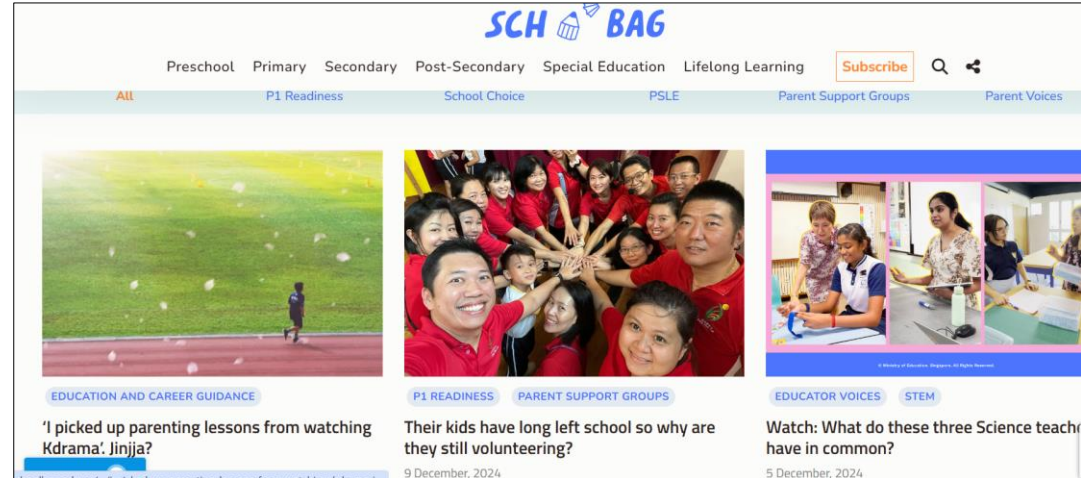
SCH BAG

Preschool Primary Secondary Post-Secondary Special Education Lifelong Learning Subscribe

All P1 Readiness School Choice PSLE Parent Support Groups Parent Voices

EDUCATION AND CAREER GUIDANCE

'I picked up parenting lessons from watching Kdrama'. Jinjja?

P1 READINESS PARENT SUPPORT GROUPS

Their kids have long left school so why are they still volunteering?

9 December, 2024

© Ministry of Education, Singapore. All Rights Reserved.

EDUCATOR VOICES STEM

Watch: What do these three Science teach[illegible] have in common?

5 December, 2024

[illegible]